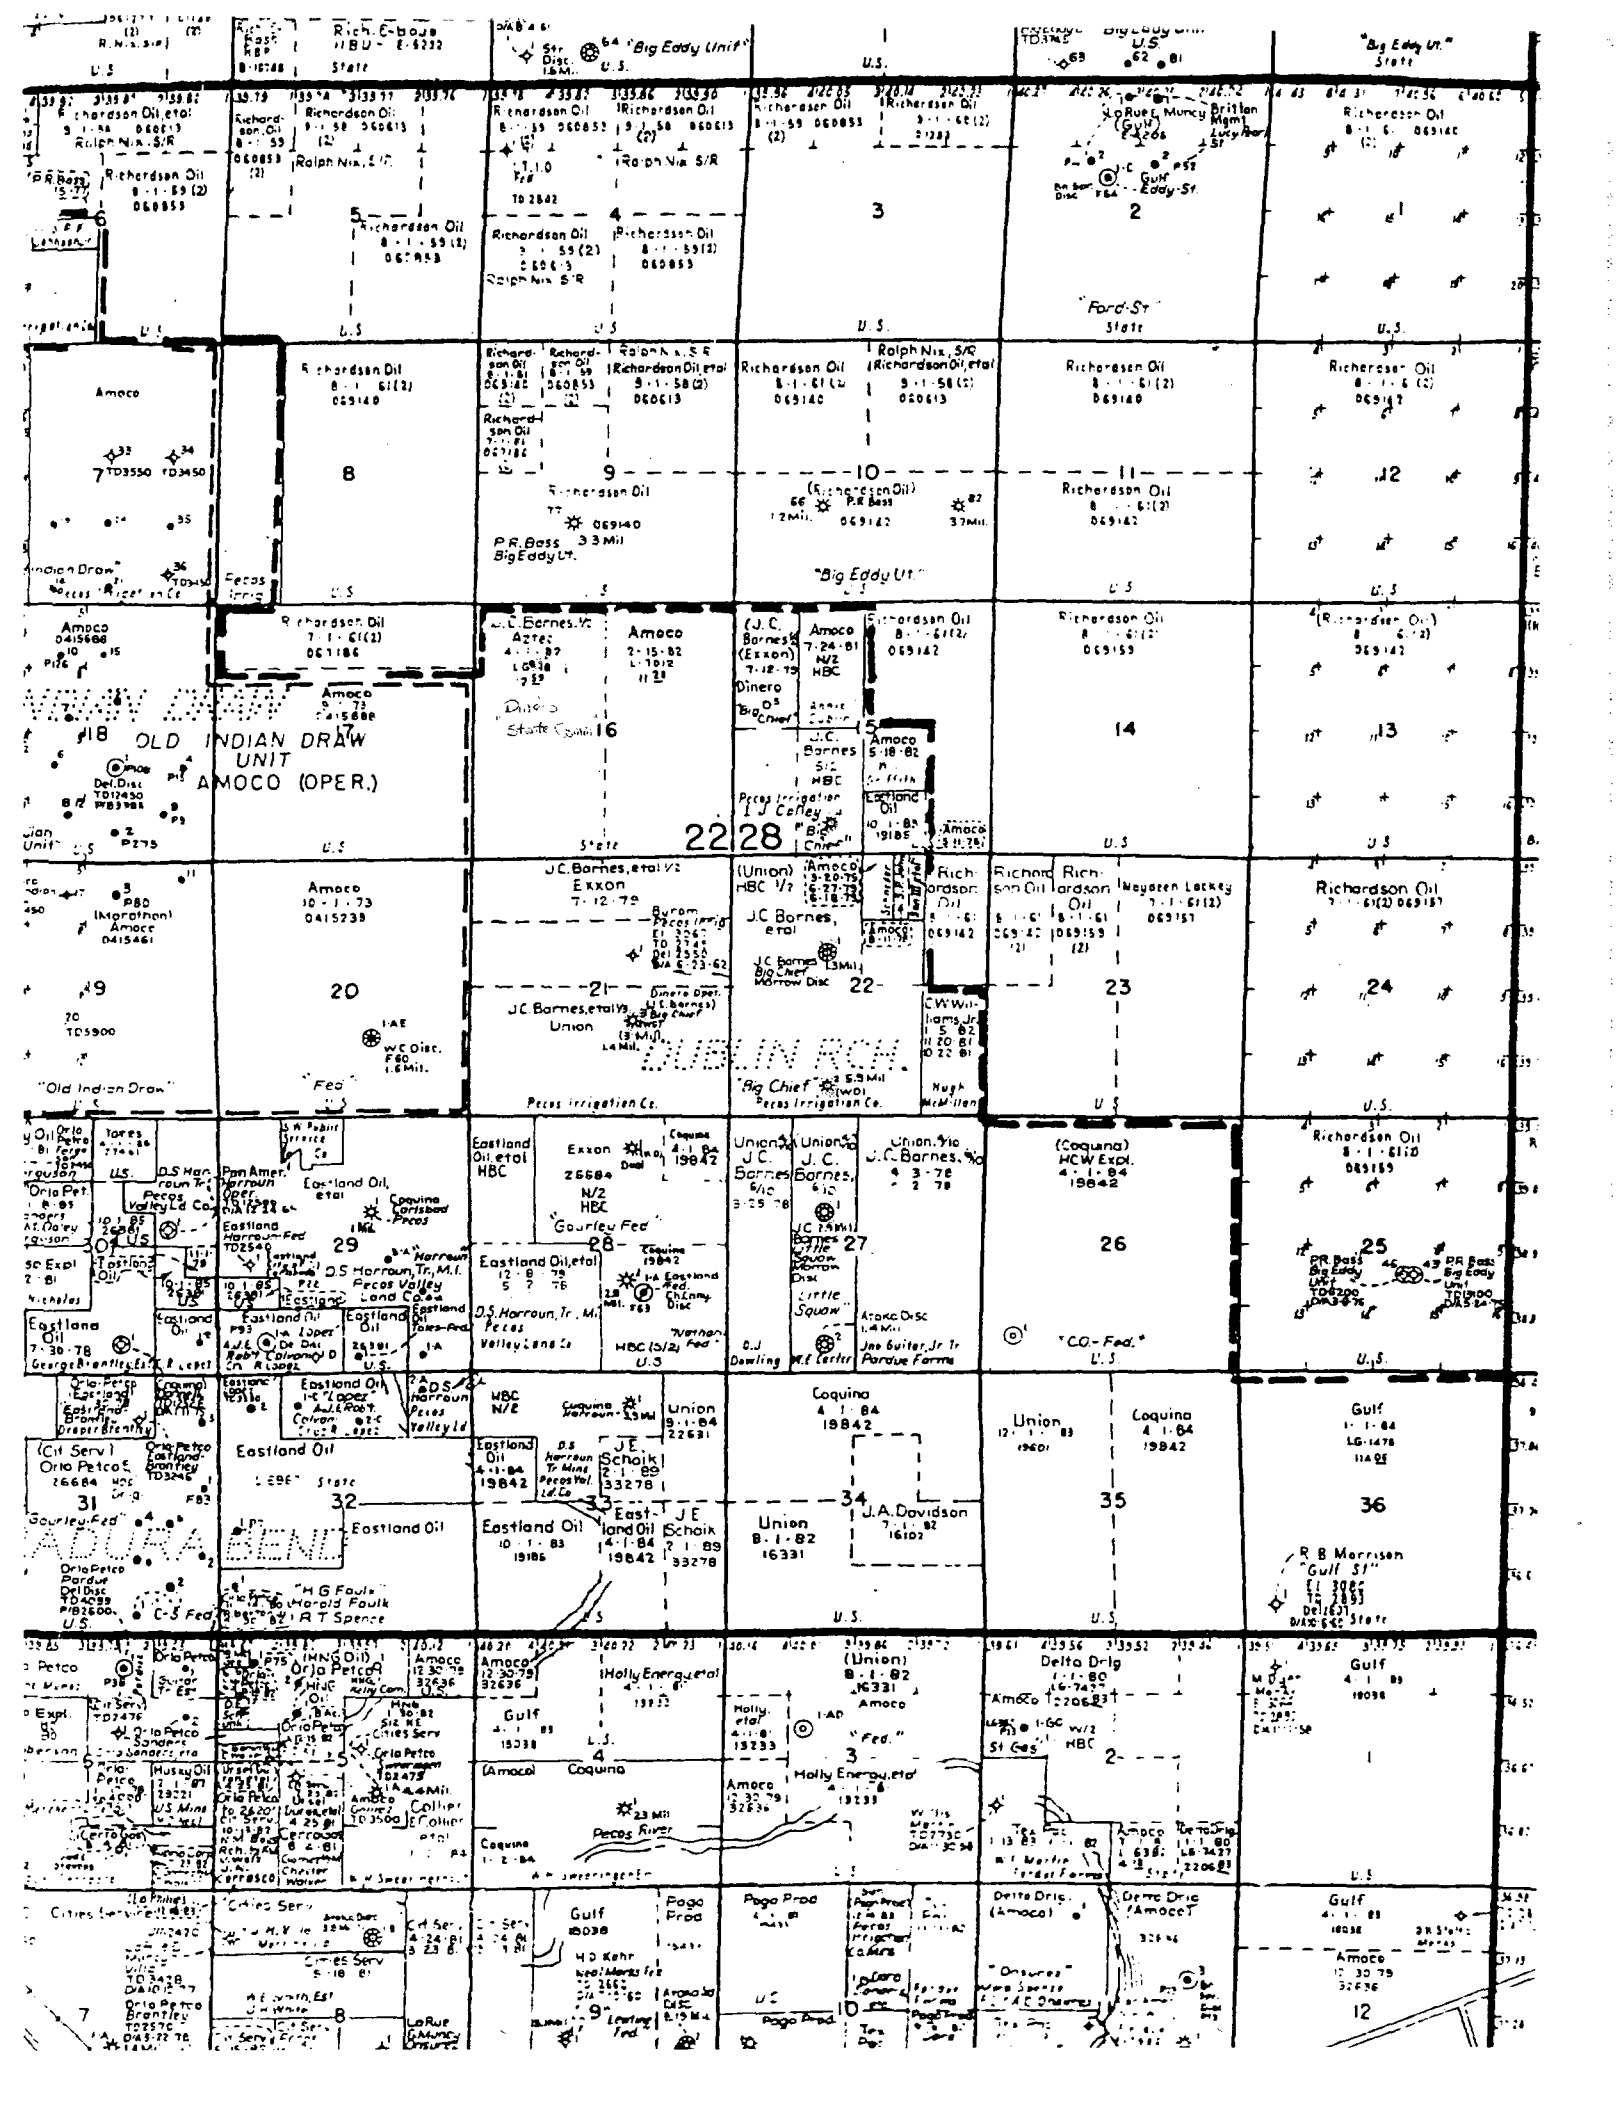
Rich. E-boje
HBU - E-6232
State
"Big Eddy Unit"
U.S.
"Big Eddy Ut."
State
U.S.
Richardson Oil, etal
9-1-64
060613
Ralph Nix, S/R
Richardson Oil
9-1-58
060613
Ralph Nix, S/R
Richardson Oil
8-1-59
060853
Richardson Oil
9-1-58
060613
Ralph Nix S/R
Richardson Oil
8-1-59
060853
Richardson Oil
Richardson Oil
8-1-61
069140
P.R. Bass
Richardson Oil
8-1-59 (2)
060853
LaRue, Muncy
Britton Mgmt
Gulf
Eddy-St.
6
5
4
3
2
1
Richardson Oil
8-1-59 (2)
060853
Richardson Oil
8-1-59 (2)
060853
Richardson Oil
8-1-59 (2)
060853
Ralph Nix S/R
"Ford-St"
State
U.S.
U.S.
U.S.
U.S.
Amoco
Richardson Oil
8-1-61 (2)
069140
Richardson Oil
Richardson Oil
Ralph Nix S/R
Richardson Oil, etal
9-1-58 (2)
060613
Richardson Oil
8-1-61
069140
Ralph Nix, S/R
Richardson Oil, etal
9-1-58 (2)
060613
Richardson Oil
8-1-61 (2)
069140
Richardson Oil
8-1-61 (2)
069142
7
TD3550
TD3450
8
9
10
11
12
Richardson Oil
069140
3.3 Mil
P.R. Bass
Big Eddy Ut.
(Richardson Oil)
P.R. Bass
069142
Richardson Oil
8-1-61 (2)
069142
"Indian Draw"
Pecos Irrig
"Big Eddy Ut."
U.S.
U.S.
Amoco
0415688
Richardson Oil
7-1-61 (2)
061186
J.C. Barnes, 1/2
Aztec
4-1-87
Amoco
2-15-82
(J.C. Barnes 1/2)
(Exxon)
7-12-79
Dinero
Amoco
7-24-81
N/2
HBC
Richardson Oil
8-1-61 (2)
069142
Richardson Oil
8-1-61 (2)
069155
(Richardson Oil)
069142
Amoco
0415688
Dinero
"State Com"
16
14
13
18
OLD INDIAN DRAW
UNIT
AMOCO (OPER.)
J.C. Barnes
HBC
Amoco
5-18-82
Eastland Oil
Pecos Irrigation
I.J. Colley
"Big Chief"
22
28
Amoco
U.S.
U.S.
State
U.S.
U.S.
Amoco
10-1-73
0415239
(Marathon)
Amoco
0415461
J.C. Barnes, etal 1/2
Exxon
7-12-79
(Union)
HBC 1/2
J.C. Barnes, etal
Rich-ardson Oil
069142
Richardson Oil
Rich-ardson Oil
8-1-61
069159
Neyaten Lackey
069157
Richardson Oil
069157
19
20
21
22
23
24
J.C. Barnes, etal 1/2
Union
Dinero Oper.
"Big Chief"
TD5900
W.C. Disc.
CW Williams Jr.
DUBLIN RCH.
"Old Indian Draw"
"Fed"
Pecos Irrigation Co.
"Big Chief"
Pecos Irrigation Co.
Hugh McMillen
U.S.
U.S.
Torres
U.S.
D.S. Harroun Tr.
Pecos Valley Ld Co.
Pan Amer. Oper.
Eastland Oil, etal
Coquina Carlsbad Pecos
Eastland Oil, etal
HBC
Exxon
26684
N/2
HBC
"Gourley Fed"
Coquina
19842
Union 1/2
J.C. Barnes
Union 1/2
J.C. Barnes
Union 1/2
J.C. Barnes
4-3-76
2-78
(Coquina)
HCW Expl.
4-1-84
19842
Richardson Oil
8-1-61
069159
30
29
28
27
26
25
Orla Pet.
Eastland Harroun-Fed
D.S. Harroun, Tr. M.I.
Pecos Valley Land Co.
Eastland Oil, etal
D.S. Harroun, Tr. M.I.
Pecos Valley Land Co.
"Little Squaw"
PR Bass
Big Eddy Unit
TD6200
PR Bass
Big Eddy Unit
Eastland Oil
7-30-78
Eastland Oil
Eastland Oil
HBC (S/2)
"Nathan Fed"
O.J. Dowling
W.E. Carter
Atoka Disc
Joe Guiter, Jr. Tr
Pardue Farms
"C.O.-Fed."
U.S.
U.S.
Orla Petco
Eastland
Eastland Oil
"Lopez"
D.S. Harroun
Pecos Valley Ld
HBC
N/E
Coquina
Union
9-1-84
22631
Coquina
4-1-84
19842
Union
Coquina
4-1-84
19842
Gulf
1-1-84
(Cit Serv)
Orla Petco
26684
Orla Petco
Eastland Brantley
Eastland Oil
State
Eastland Oil
4-1-84
19842
D.S. Harroun
Pecos Val Ld Co
J.E. Schaik
2-1-89
33278
31
32
33
34
35
36
"Gourley-Fed"
Eastland Oil
Eastland Oil
10-1-83
19186
East-land Oil
4-1-84
19842
J.E. Schaik
2-1-89
33278
Union
8-1-82
16331
J.A. Davidson
16102
R.B. Morrison
"Gulf St"
Orla Petco
Pardue
"H.G. Foulk"
Harold Foulk
R.T. Spence
"C-S Fed"
U.S.
U.S.
U.S.
State
Orla Petco
Orla Petco
(HNG Oil)
Orla Petco
Amoco
12-30-79
32636
Amoco
12-30-79
32636
Holly Energy, etal
(Union)
8-1-82
16331
Amoco
Delta Drlg
Amoco
Gulf
4-1-83
19038
Cities Serv
Orla Petco
Sanders
Gulf
15338
Holly, etal
13233
"Fed."
Cities Serv
Orla Petco
St Gas
HBC
6
5
4
3
2
1
Husky Oil
U.S. Mins
(Amoco)
Coquina
Amoco
12-30-79
32636
Holly Energy, etal
13233
Amoco
Collier
Pecos River
Amoco
Delta Drlg
Cerro Gordo
Coquina
U.S.
(La Phillips)
Cities Service
Cities Serv
Gulf
15038
Pogo Prod
Pogo Prod
Delta Drlg
(Amoco)
Delta Drlg
(Amoco)
Gulf
4-1-83
Cities Serv
5-18-81
H.D. Kehr
Pecos Irrigation Co.
"Onsurez"
A.C. Onsurez
Amoco
12-30-79
32636
Orla Petco
Brantley
7
8
9
10
12
LaRue & Muncy
Onsurez
Pogo Prod